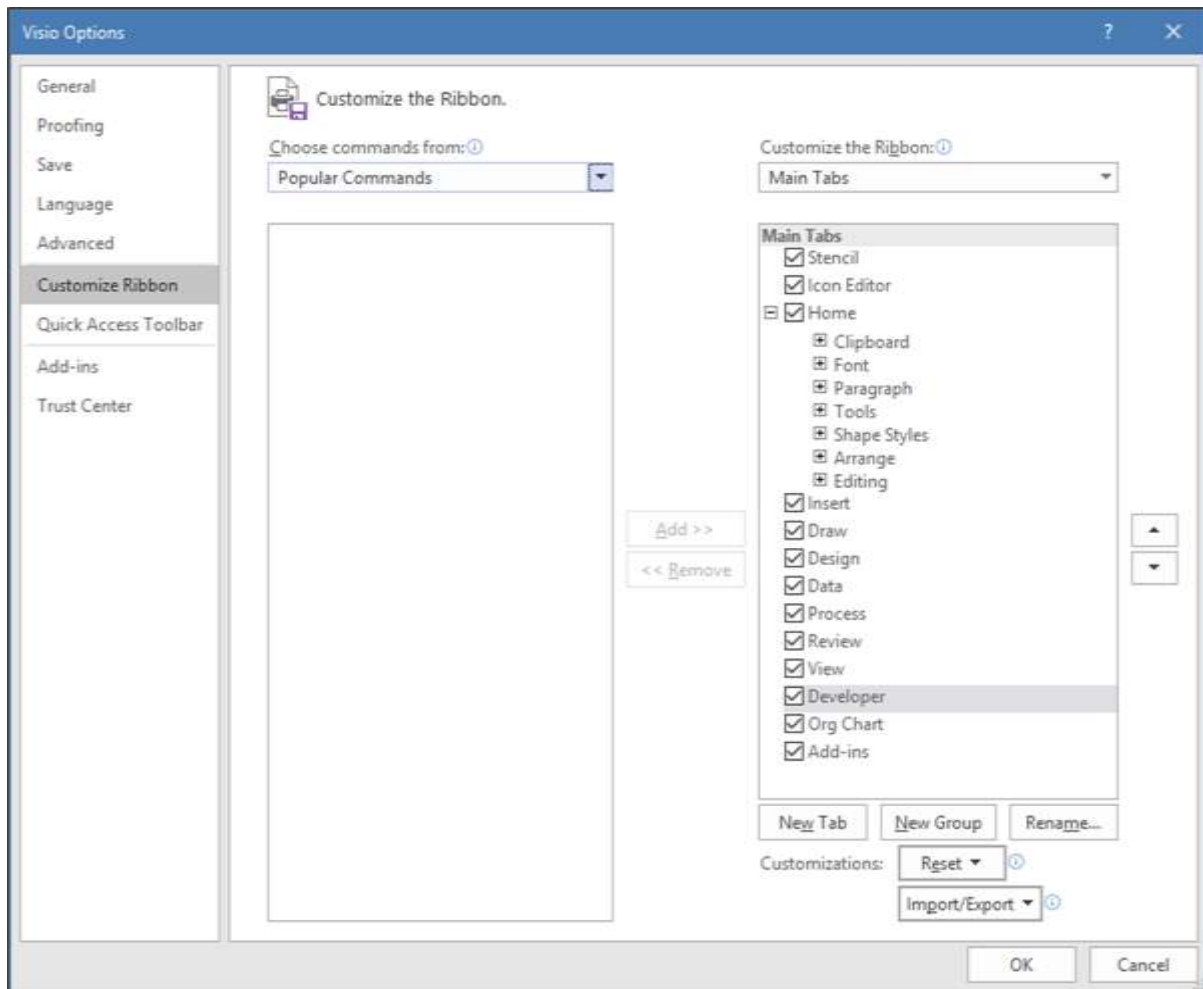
Visio Options

?

General
Proofing
Save
Language
Advanced
Customize Ribbon
Quick Access Toolbar
Add-ins
Trust Center

Customize the Ribbon.

Choose commands from:
Popular Commands

Customize the Ribbon:
Main Tabs

Main Tabs
Stencil
Icon Editor
Home
Clipboard
Font
Paragraph
Tools
Shape Styles
Arrange
Editing
Insert
Draw
Design
Data
Process
Review
View
Developer
Org Chart
Add-ins

Add >>
<< Remove

New Tab
New Group
Rename...

Customizations:
Reset ▾
Import/Export ▾

OK
Cancel